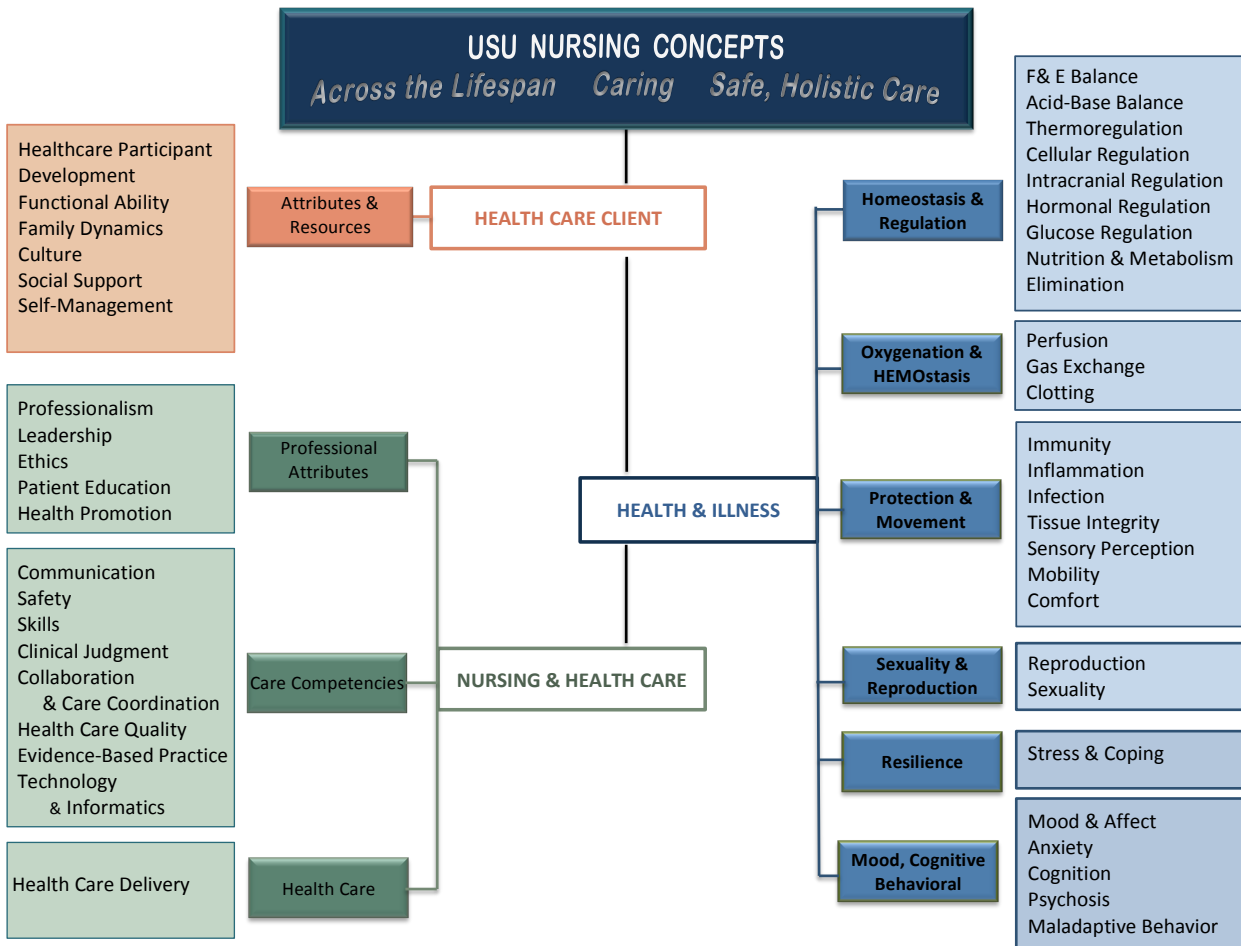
USU NURSING CONCEPTS
Across the Lifespan Caring Safe, Holistic Care

Healthcare Participant
Development
Functional Ability
Family Dynamics
Culture
Social Support
Self-Management

Attributes & Resources

HEALTH CARE CLIENT

Professionalism
Leadership
Ethics
Patient Education
Health Promotion

Professional Attributes

Communication
Safety
Skills
Clinical Judgment
Collaboration & Care Coordination
Health Care Quality
Evidence-Based Practice
Technology & Informatics

Care Competencies

NURSING & HEALTH CARE

Health Care Delivery

Health Care

HEALTH & ILLNESS

Homeostasis & Regulation

F& E Balance
Acid-Base Balance
Thermoregulation
Cellular Regulation
Intracranial Regulation
Hormonal Regulation
Glucose Regulation
Nutrition & Metabolism
Elimination

Oxygenation & HEMOstasis

Perfusion
Gas Exchange
Clotting

Protection & Movement

Immunity
Inflammation
Infection
Tissue Integrity
Sensory Perception
Mobility
Comfort

Sexuality & Reproduction

Reproduction
Sexuality

Resilience

Stress & Coping

Mood, Cognitive Behavioral

Mood & Affect
Anxiety
Cognition
Psychosis
Maladaptive Behavior